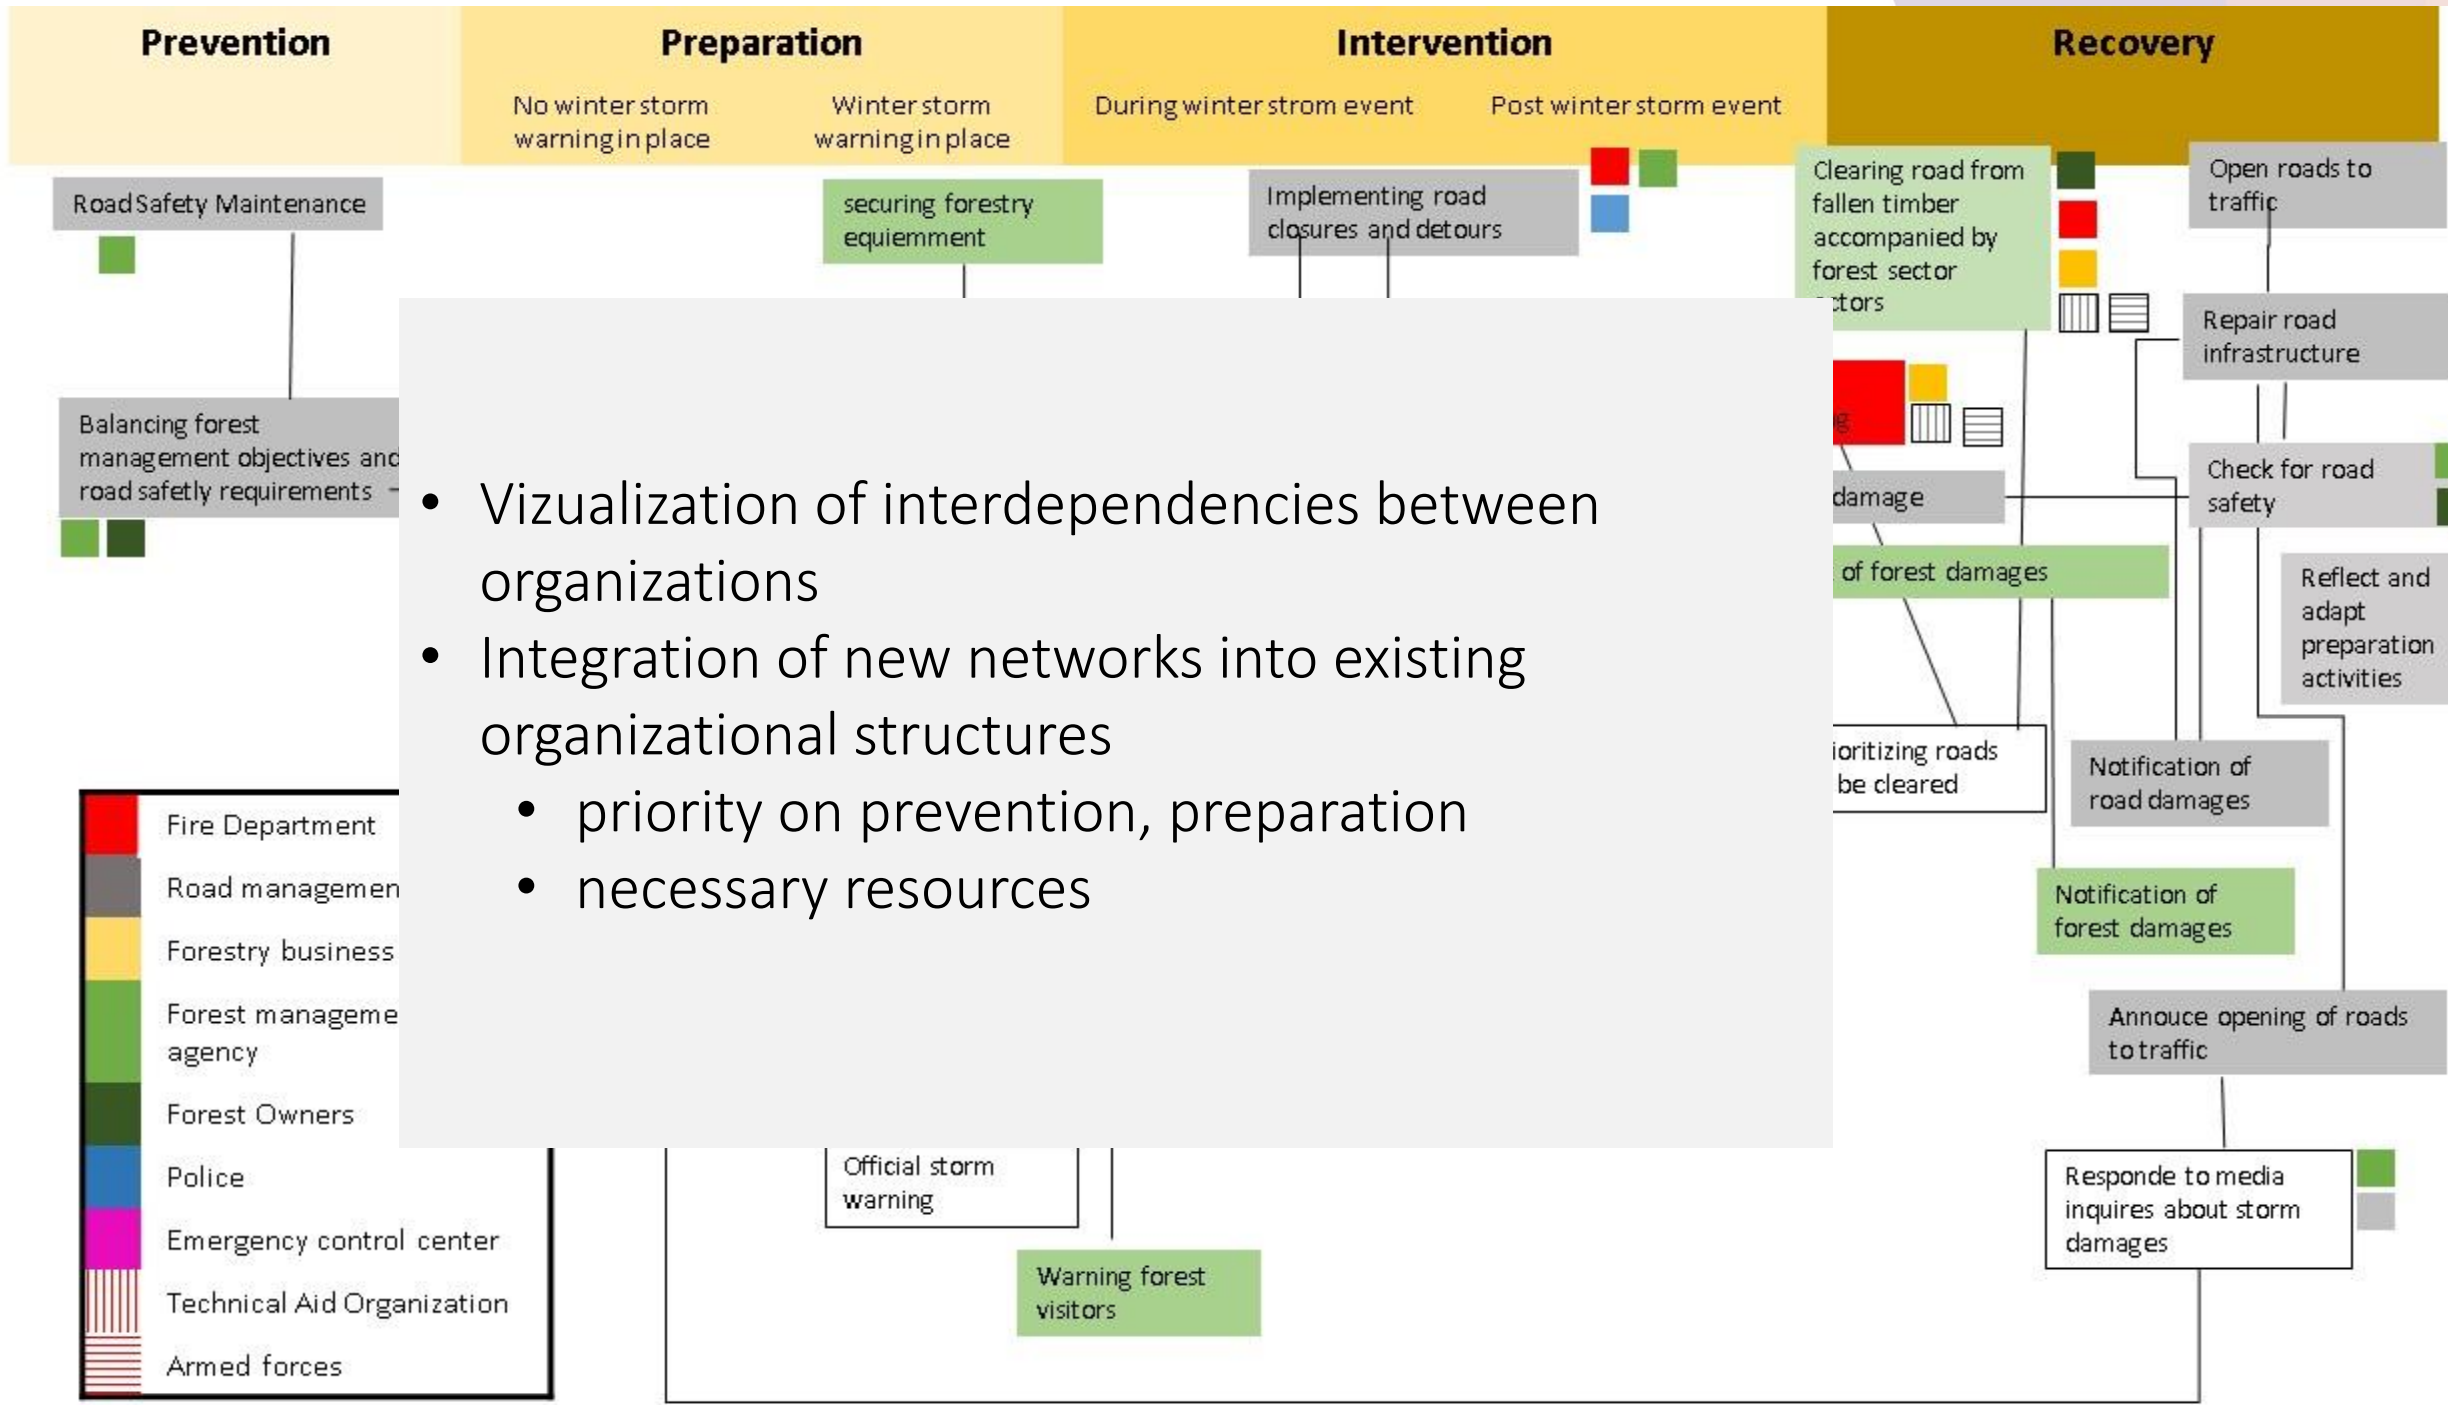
Prevention

Preparation

No winter storm warning in place

Winter storm warning in place

Intervention

During winter strom event

Post winter storm event

Recovery

Road Safety Maintenance

securing forestry equiement

Implementing road closures and detours

Clearing road from fallen timber accompanied by forest sector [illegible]ctors

Open roads to traffic

Repair road infrastructure

Balancing forest management objectives and road safelty requirements

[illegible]g

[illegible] damage

Check for road safety

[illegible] of forest damages

Reflect and adapt preparation activities

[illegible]ioritizing roads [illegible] be cleared

Notification of road damages

Notification of forest damages

Annouce opening of roads to traffic

Responde to media inquires about storm damages

Official storm warning

Warning forest visitors

Fire Department

Road managemen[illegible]

Forestry business

Forest manageme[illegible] agency

Forest Owners

Police

Emergency control center

Technical Aid Organization

Armed forces

• Vizualization of interdependencies between organizations
• Integration of new networks into existing organizational structures
  • priority on prevention, preparation
  • necessary resources